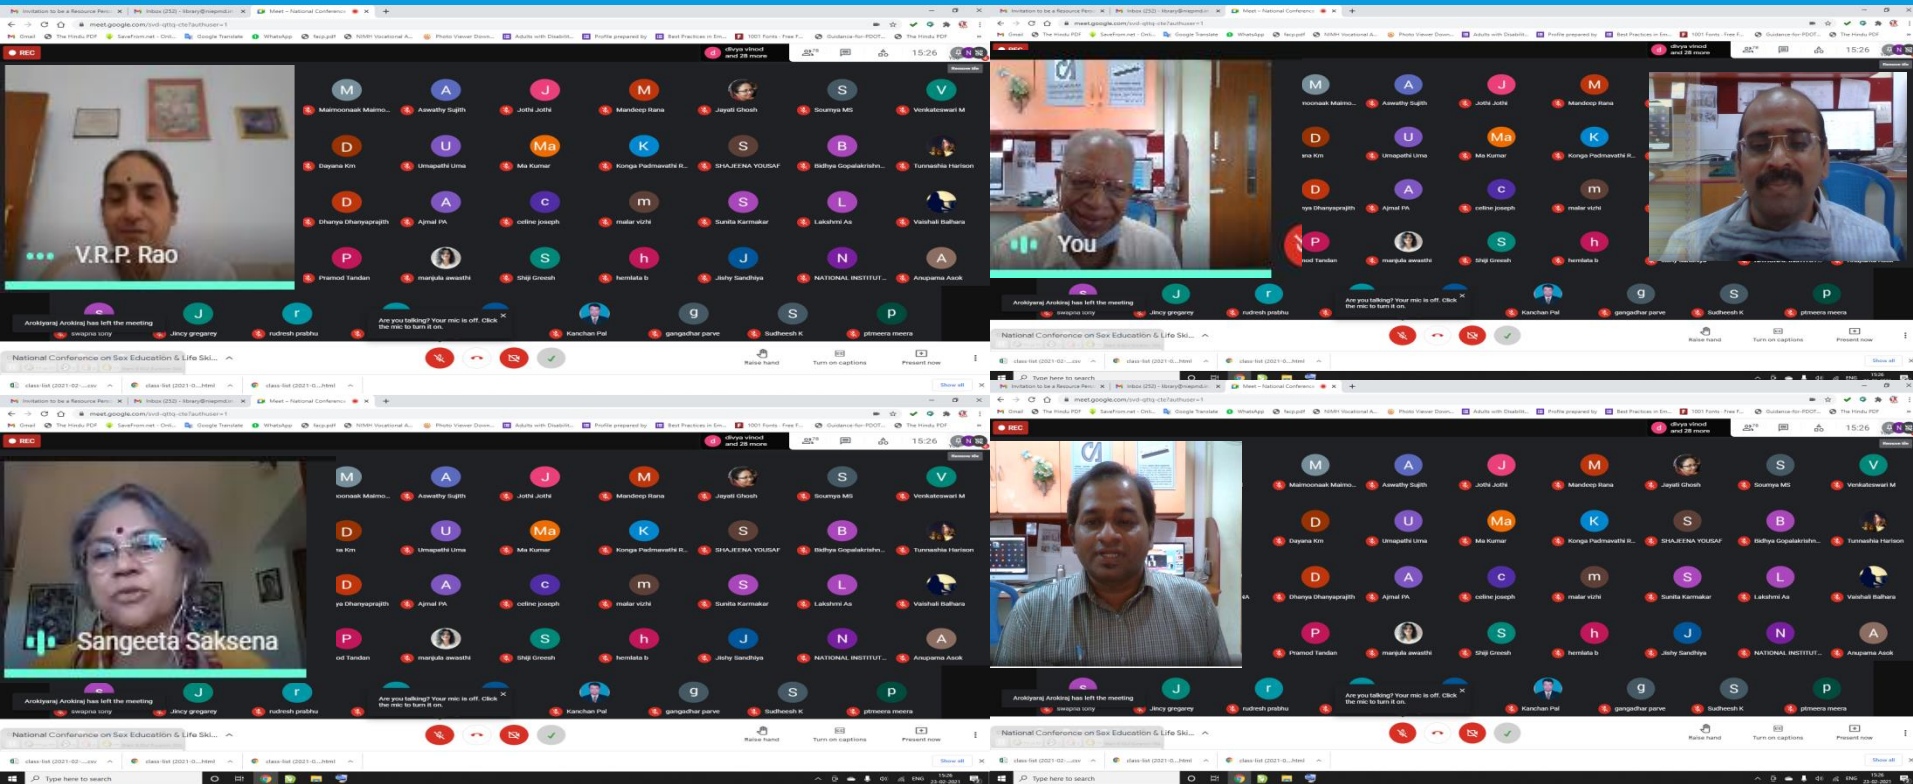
Invitation to be a Resource Pers | Inbox (252) - library@niepmd.in | Meet – National Conference

meet.google.com/svd-qthg-cto?authuser=1

Gmail | The Hindu PDF | SaveFrom.net - Onli... | Google Translate | WhatsApp | facp.pdf | NIMH Vocational A... | Photo Viewer Down... | Adults with Disabilit... | Profile prepared by | Best Practices in Em... | 1001 Fonts - Free F... | Guidance-for-PDOT... | The Hindu PDF

REC

divya vinod and 28 more

15:26

V.R.P. Rao

M Maimoonaak Maimo... | A Aswathy Sujith | J Jothi Jothi | M Mandeep Rana | Jayati Ghosh | S Soumya MS | V Venkateswari M

D Dayana Km | U Umapathi Uma | Ma Ma Kumar | K Konga Padmavathi R... | S SHAJEENA YOUSAF | B Bidhya Gopalakrishn... | Tunnashia Harison

D Dhanya Dhanyaprajith | A Ajmal PA | c celine joseph | m malar vizhi | S Sunita Karmakar | L Lakshmi As | Vaishali Balhara

P Pramod Tandan | manjula awasthi | S Shiji Greesh | h hemlata b | J Jishy Sandhiya | N NATIONAL INSTITUT... | A Anupama Asok

Arokiyaraj Arokiraj has left the meeting

swapna sony | J Jincy gregarey | r rudresh prabhu | Kanchan Pal | g gangadhar parve | S Sudheesh K | P ptmeera meera

Are you talking? Your mic is off. Click the mic to turn it on.

National Conference on Sex Education & Life Ski...

Raise hand | Turn on captions | Present now

class-list (2021-02-....csv | class-list (2021-0....html | class-list (2021-0....html | Show all

You

Sangeeta Saksena

Type here to search

15:26 23-02-2021 ENG